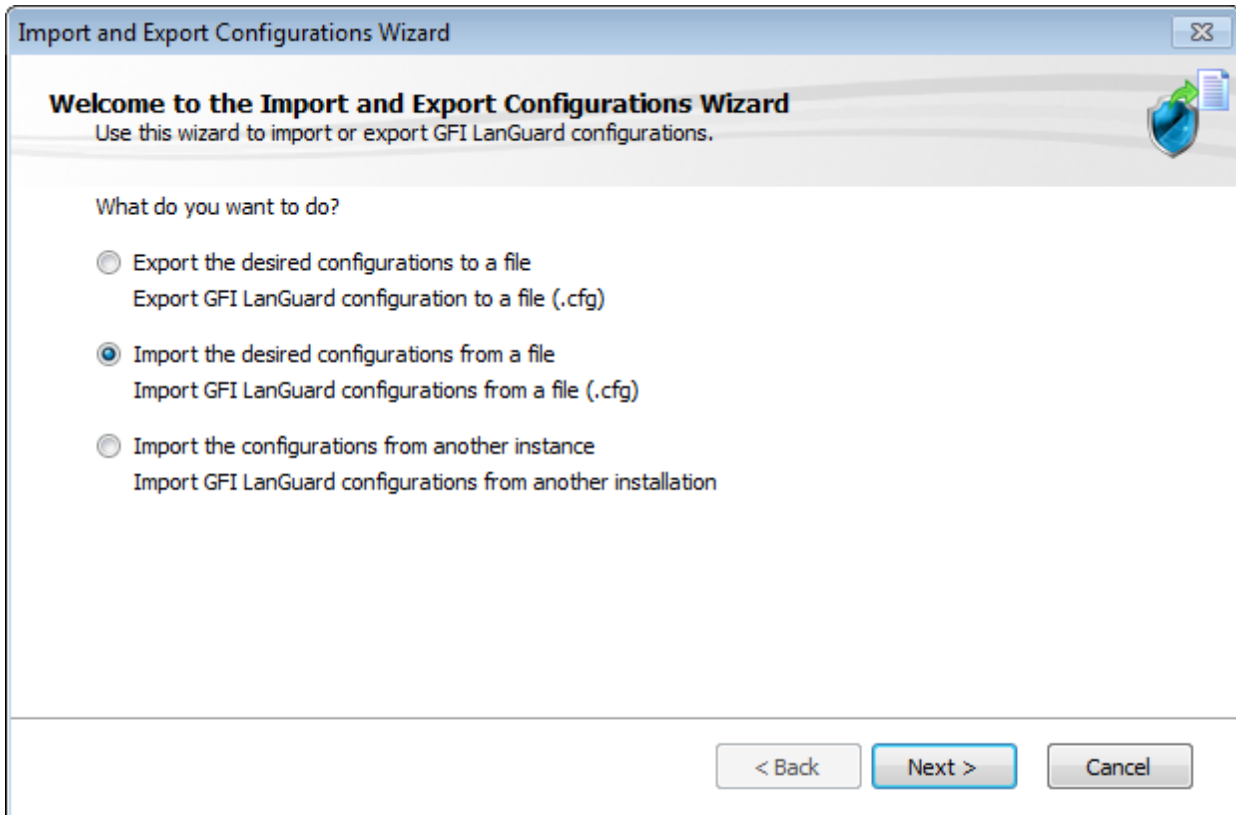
Import and Export Configurations Wizard

Welcome to the Import and Export Configurations Wizard
Use this wizard to import or export GFI LanGuard configurations.

What do you want to do?

Export the desired configurations to a file
Export GFI LanGuard configuration to a file (.cfg)

Import the desired configurations from a file
Import GFI LanGuard configurations from a file (.cfg)

Import the configurations from another instance
Import GFI LanGuard configurations from another installation

< Back Next > Cancel